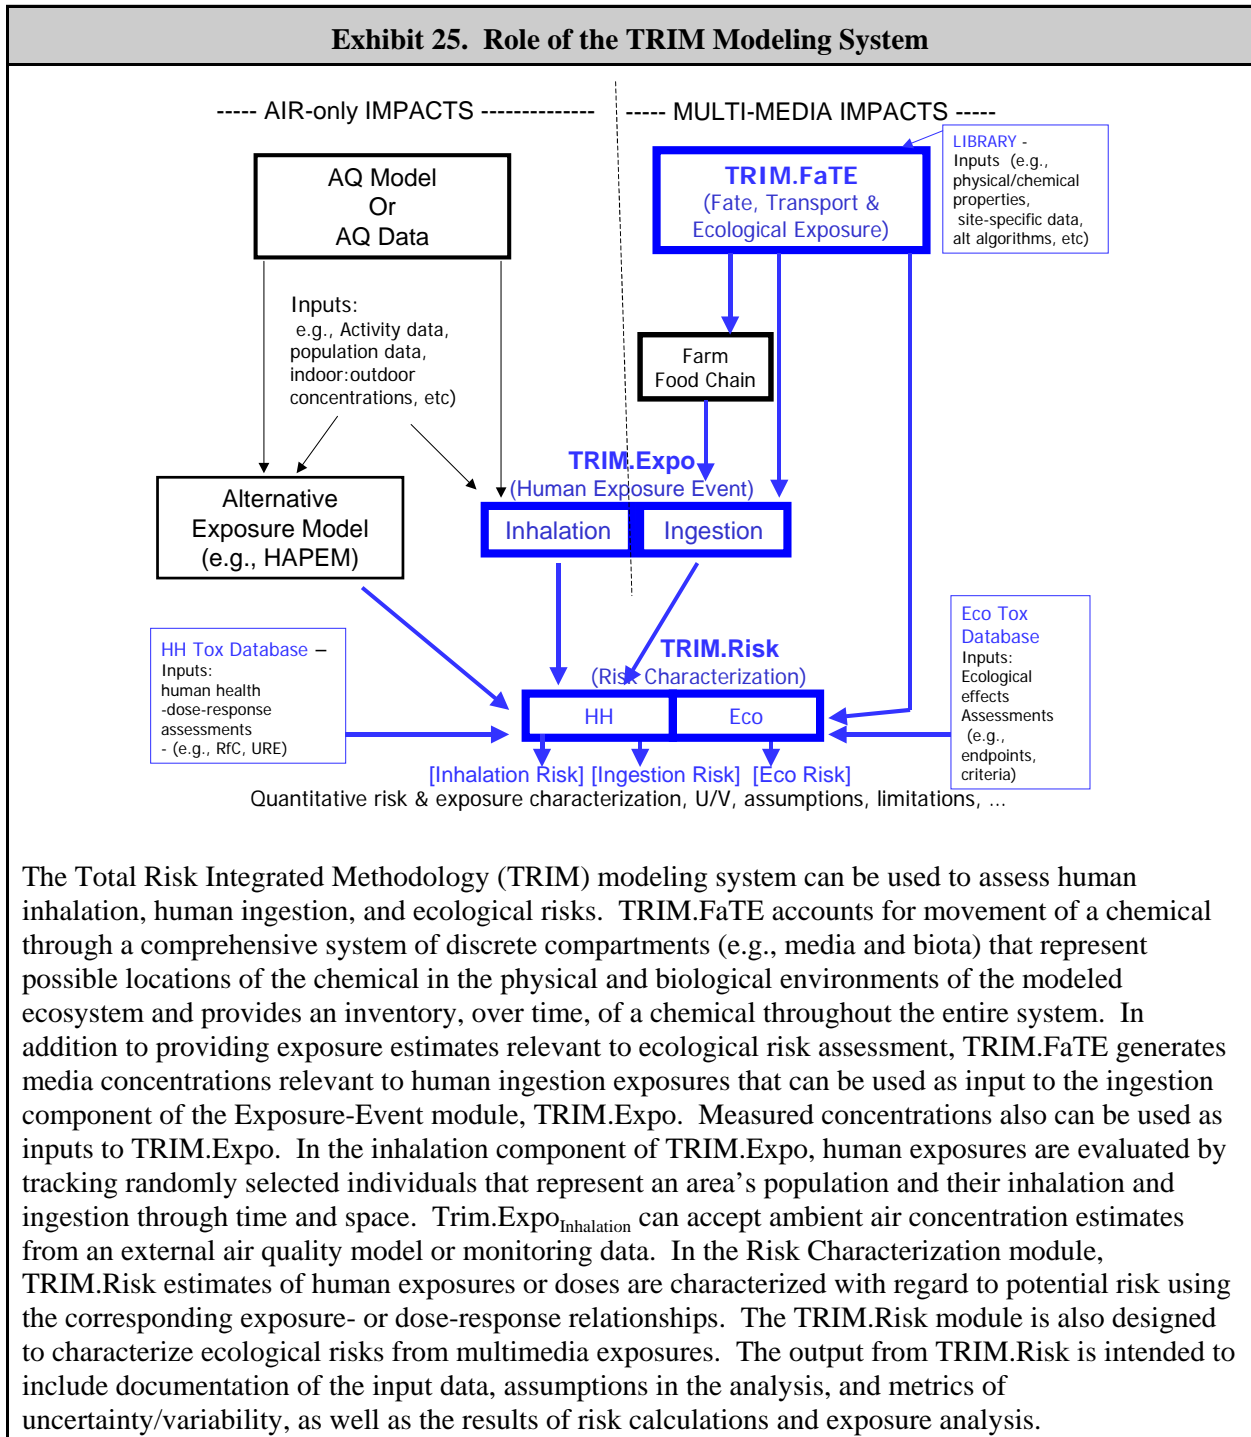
Exhibit 25. Role of the TRIM Modeling System

----- AIR-only IMPACTS -------------

----- MULTI-MEDIA IMPACTS -----

LIBRARY - Inputs (e.g., physical/chemical properties, site-specific data, alt algorithms, etc)

AQ Model Or AQ Data

TRIM.FaTE (Fate, Transport & Ecological Exposure)

Inputs: e.g., Activity data, population data, indoor:outdoor concentrations, etc)

Farm Food Chain

TRIM.Expo (Human Exposure Event)

Alternative Exposure Model (e.g., HAPEM)

Inhalation

Ingestion

HH Tox Database – Inputs: human health -dose-response assessments - (e.g., RfC, URE)

TRIM.Risk (Risk Characterization)

Eco Tox Database Inputs: Ecological effects Assessments (e.g., endpoints, criteria)

HH

Eco

[Inhalation Risk] [Ingestion Risk] [Eco Risk]

Quantitative risk & exposure characterization, U/V, assumptions, limitations, ...

The Total Risk Integrated Methodology (TRIM) modeling system can be used to assess human inhalation, human ingestion, and ecological risks. TRIM.FaTE accounts for movement of a chemical through a comprehensive system of discrete compartments (e.g., media and biota) that represent possible locations of the chemical in the physical and biological environments of the modeled ecosystem and provides an inventory, over time, of a chemical throughout the entire system. In addition to providing exposure estimates relevant to ecological risk assessment, TRIM.FaTE generates media concentrations relevant to human ingestion exposures that can be used as input to the ingestion component of the Exposure-Event module, TRIM.Expo. Measured concentrations also can be used as inputs to TRIM.Expo. In the inhalation component of TRIM.Expo, human exposures are evaluated by tracking randomly selected individuals that represent an area's population and their inhalation and ingestion through time and space. Trim.Expo$_{Inhalation}$ can accept ambient air concentration estimates from an external air quality model or monitoring data. In the Risk Characterization module, TRIM.Risk estimates of human exposures or doses are characterized with regard to potential risk using the corresponding exposure- or dose-response relationships. The TRIM.Risk module is also designed to characterize ecological risks from multimedia exposures. The output from TRIM.Risk is intended to include documentation of the input data, assumptions in the analysis, and metrics of uncertainty/variability, as well as the results of risk calculations and exposure analysis.